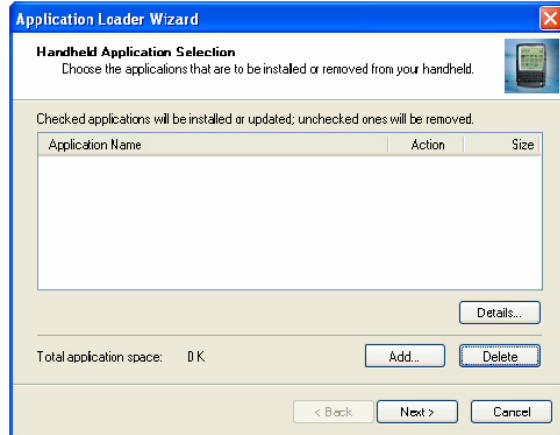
Application Loader Wizard

Handheld Application Selection
Choose the applications that are to be installed or removed from your handheld.

Checked applications will be installed or updated; unchecked ones will be removed.

| Application Name | Action | Size |
|---|---|---|

Details...

Total application space: 0 K

Add...

Delete

< Back

Next >

Cancel